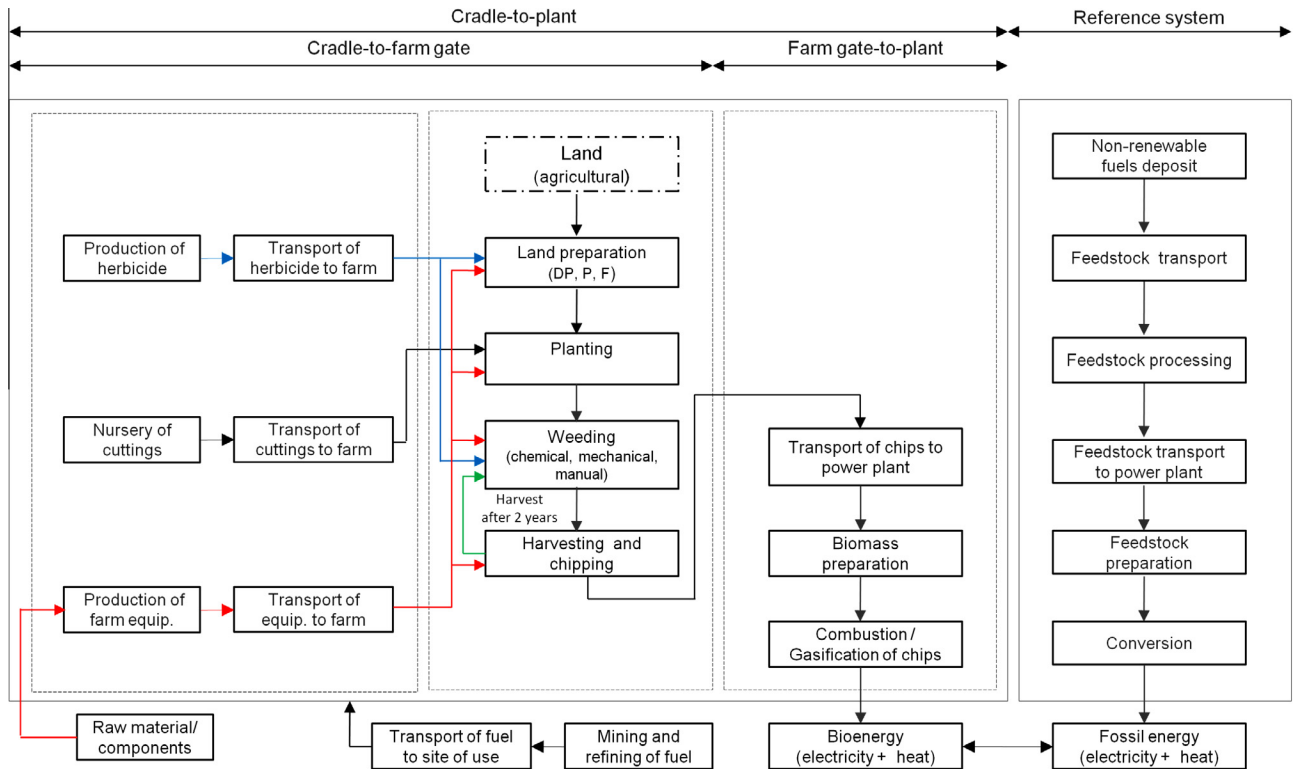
Cradle-to-plant

Reference system

Cradle-to-farm gate

Farm gate-to-plant

Land (agricultural)

Non-renewable fuels deposit

Production of herbicide

Transport of herbicide to farm

Land preparation (DP, P, F)

Feedstock transport

Planting

Feedstock processing

Nursery of cuttings

Transport of cuttings to farm

Weeding (chemical, mechanical, manual)

Transport of chips to power plant

Feedstock transport to power plant

Harvest after 2 years

Harvesting and chipping

Biomass preparation

Feedstock preparation

Production of farm equip.

Transport of equip. to farm

Combustion / Gasification of chips

Conversion

Raw material/ components

Transport of fuel to site of use

Mining and refining of fuel

Bioenergy (electricity + heat)

Fossil energy (electricity + heat)